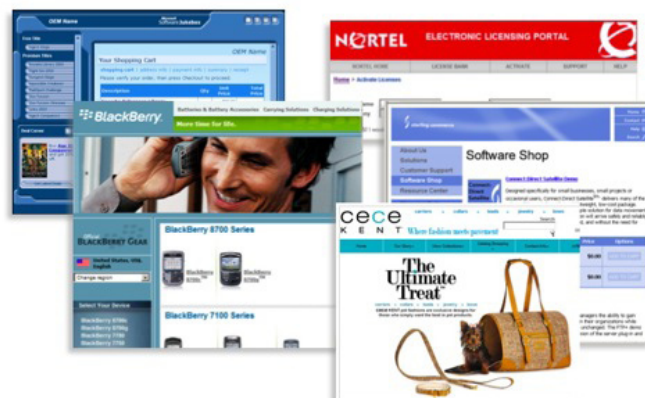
OEM Name

Your Shopping Cart

NORTEL ELECTRONIC LICENSING PORTAL

NORTEL HOME LICENSE BANK ACTIVATE SUPPORT HELP

Home > Activate Licenses

BlackBerry.

Batteries & Battery Accessories Carrying Solutions Charging Solutions

More time for life.

Software Shop

About Us
Solutions
Customer Support
Software Shop
Resource Center

Official BlackBerry Gear

BlackBerry 8700 Series

BlackBerry 7100 Series

Select Your Device

cece KENT Where fashion meets pavement

The Ultimate Treat